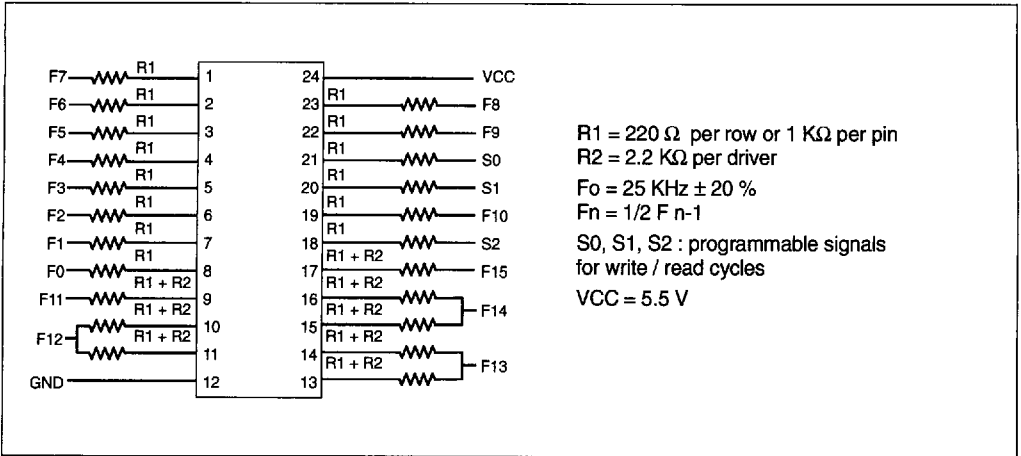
F7 R1 1
F6 R1 2
F5 R1 3
F4 R1 4
F3 R1 5
F2 R1 6
F1 R1 7
F0 R1 8
F11 R1 + R2 9
F12 R1 + R2 10
R1 + R2 11
GND 12

24 VCC
23 R1 F8
22 R1 F9
21 R1 S0
20 R1 S1
19 R1 F10
18 R1 S2
17 R1 + R2 F15
16 R1 + R2 F14
15 R1 + R2
14 R1 + R2 F13
13 R1 + R2

R1 = 220 Ω per row or 1 KΩ per pin
R2 = 2.2 KΩ per driver
Fo = 25 KHz ± 20 %
Fn = 1/2 F n-1
S0, S1, S2 : programmable signals for write / read cycles
VCC = 5.5 V